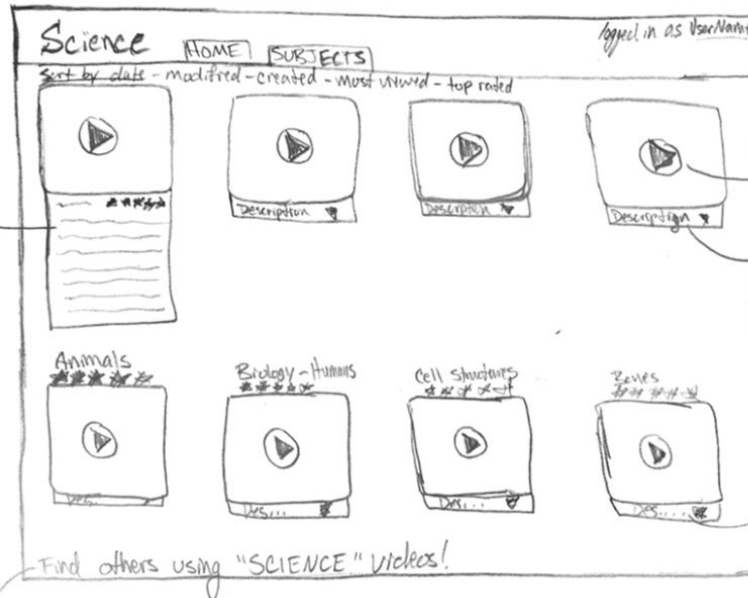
Science HOME SUBJECTS

logged in as UserName

Sort by date - modified - created - most viewed - top rated

Description

Description

Description

Animals

Biology - Humans

Cell structures

Bones

Des...

Des...

Des...

Des...

Find others using "SCIENCE" videos!